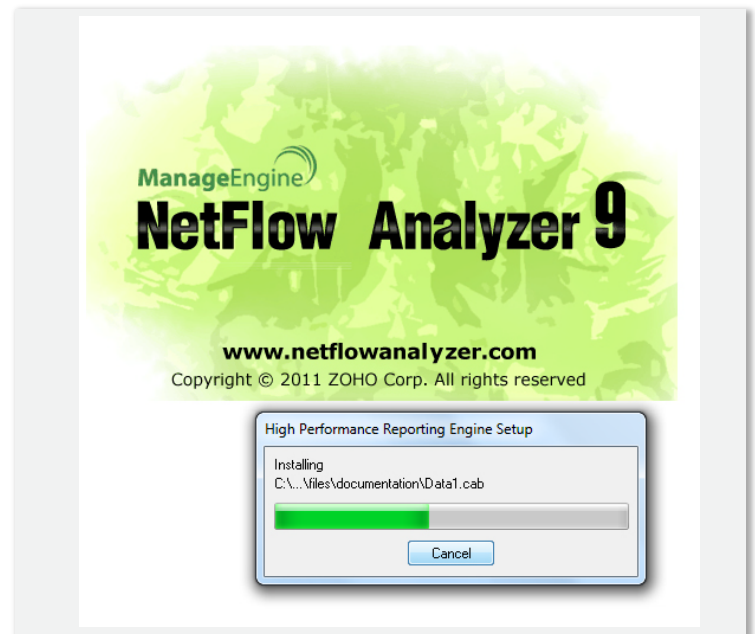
ManageEngine
NetFlow Analyzer 9

www.netflowanalyzer.com
Copyright © 2011 ZOHO Corp. All rights reserved

High Performance Reporting Engine Setup

Installing
C:\...\files\documentation\Data1.cab

Cancel